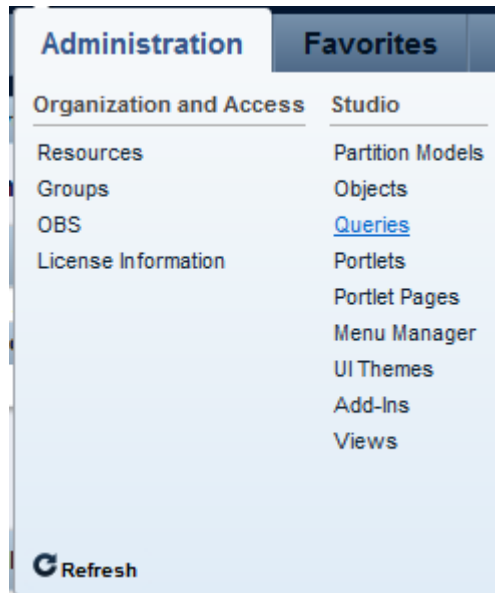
Administration Favorites

Organization and Access
Resources
Groups
OBS
License Information

Studio
Partition Models
Objects
Queries
Portlets
Portlet Pages
Menu Manager
UI Themes
Add-Ins
Views

Refresh